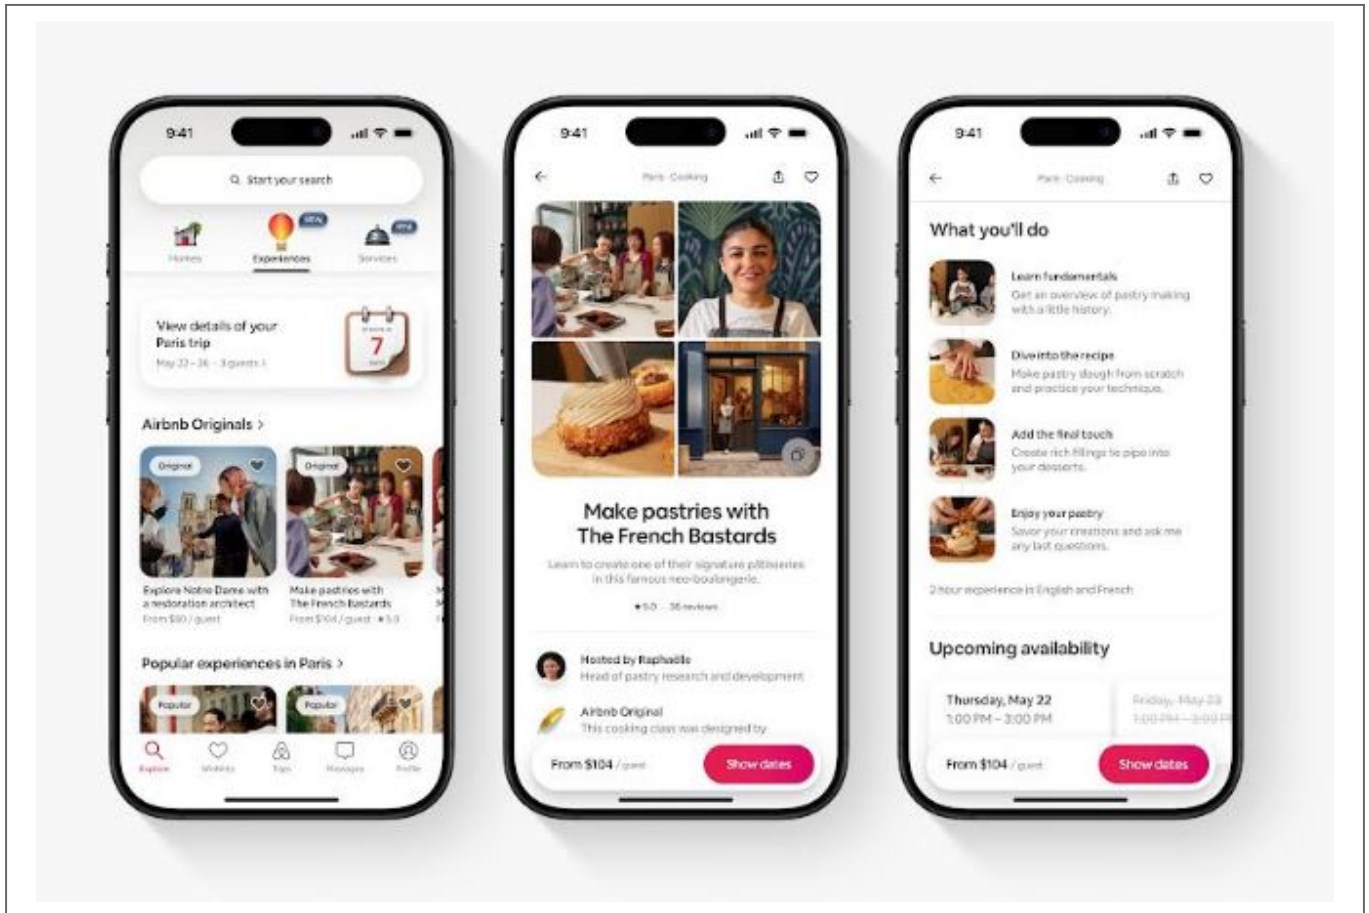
9:41

Start your search

Homes

Experiences

NEW

Services

NEW

View details of your Paris trip

May 22 – 26 · 3 guests >

7

Airbnb Originals >

Original

Original

Explore Notre Dame with a restoration architect

From $80 / guest

Make pastries with The French Bastards

From $104 / guest · ★ 5.0

Popular experiences in Paris >

Popular

Popular

Explore

Wishlists

Trips

Messages

Profile

9:41

Paris · Cooking

Make pastries with The French Bastards

Learn to create one of their signature pâtisseries in this famous neo-boulangerie.

★ 5.0 · 36 reviews

Hosted by Raphaëlle

Head of pastry research and development

Airbnb Original

This cooking class was designed by

From $104 / guest

Show dates

9:41

Paris · Cooking

What you'll do

Learn fundamentals

Get an overview of pastry making with a little history.

Dive into the recipe

Make pastry dough from scratch and practice your technique.

Add the final touch

Create rich fillings to pipe into your desserts.

Enjoy your pastry

Savor your creations and ask me any last questions.

2 hour experience in English and French

Upcoming availability

Thursday, May 22

1:00 PM – 3:00 PM

Friday, May 23

1:00 PM – 3:00 PM

From $104 / guest

Show dates